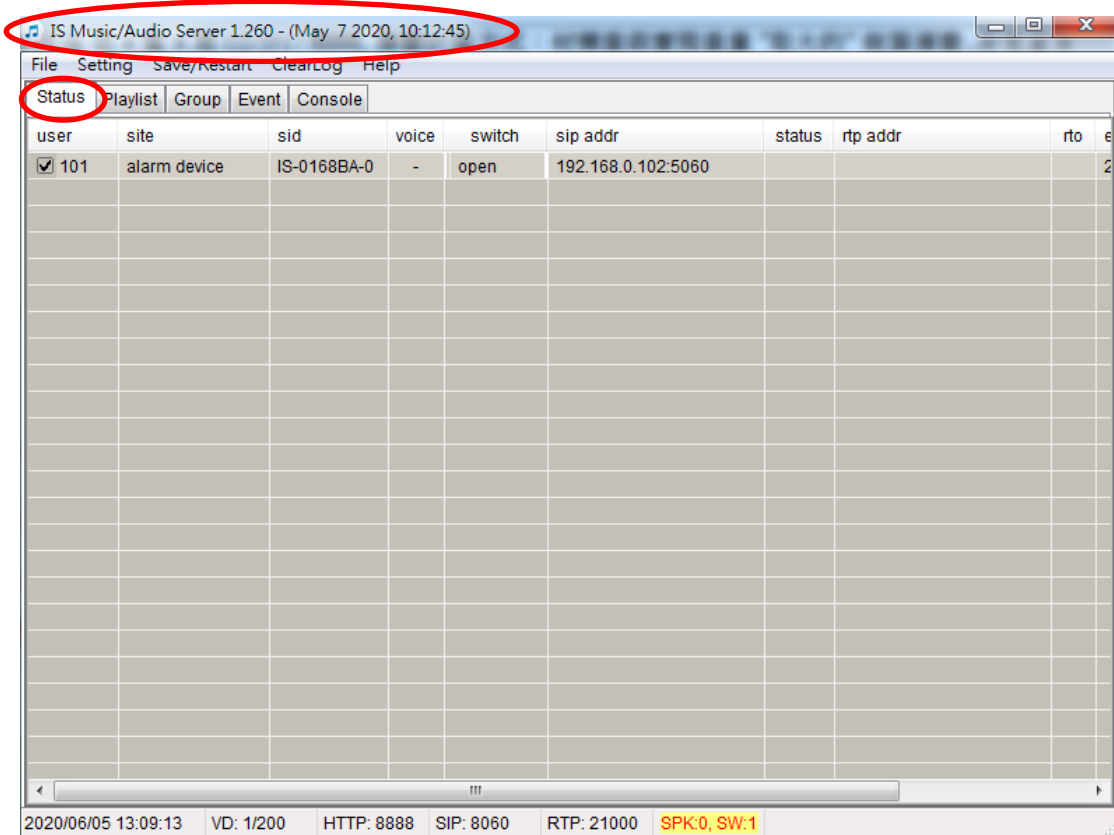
IS Music/Audio Server 1.260 - (May 7 2020, 10:12:45)

File Setting Save/Restart ClearLog Help

Status Playlist Group Event Console

| user | site | sid | voice | switch | sip addr | status | rtp addr | rto | e |
|---|---|---|---|---|---|---|---|---|---|
| ☑ 101 | alarm device | IS-0168BA-0 | - | open | 192.168.0.102:5060 | | | | 2 |

2020/06/05 13:09:13 VD: 1/200 HTTP: 8888 SIP: 8060 RTP: 21000 SPK:0, SW:1